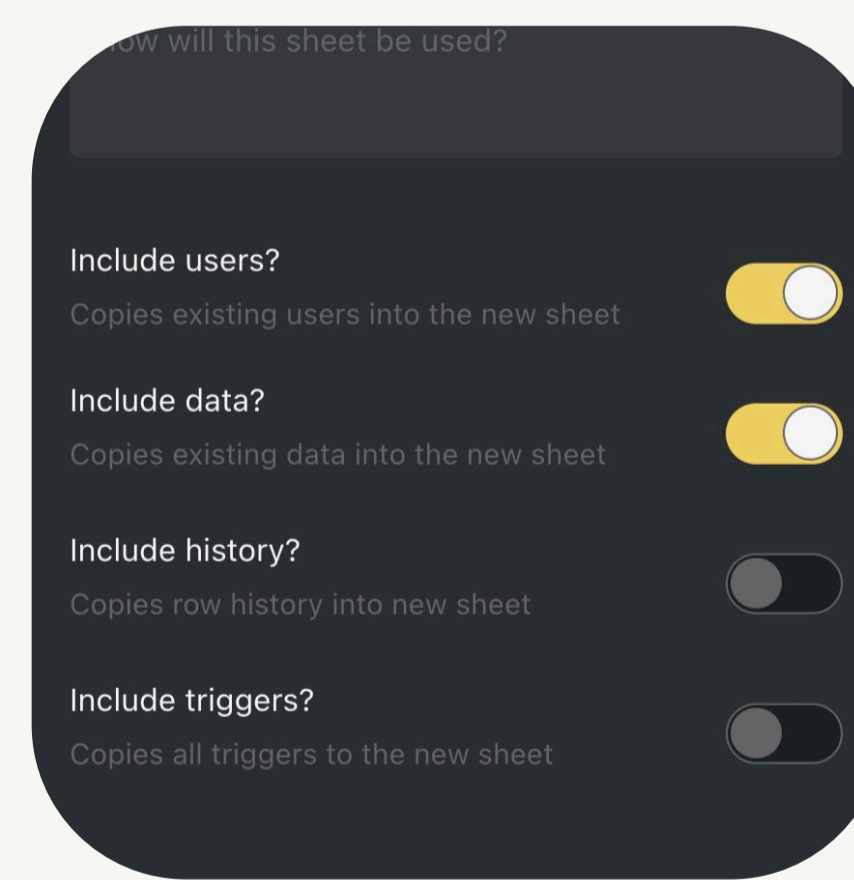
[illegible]ow will this sheet be used?

Include users?
Copies existing users into the new sheet

Include data?
Copies existing data into the new sheet

Include history?
Copies row history into new sheet

Include triggers?
Copies all triggers to the new sheet